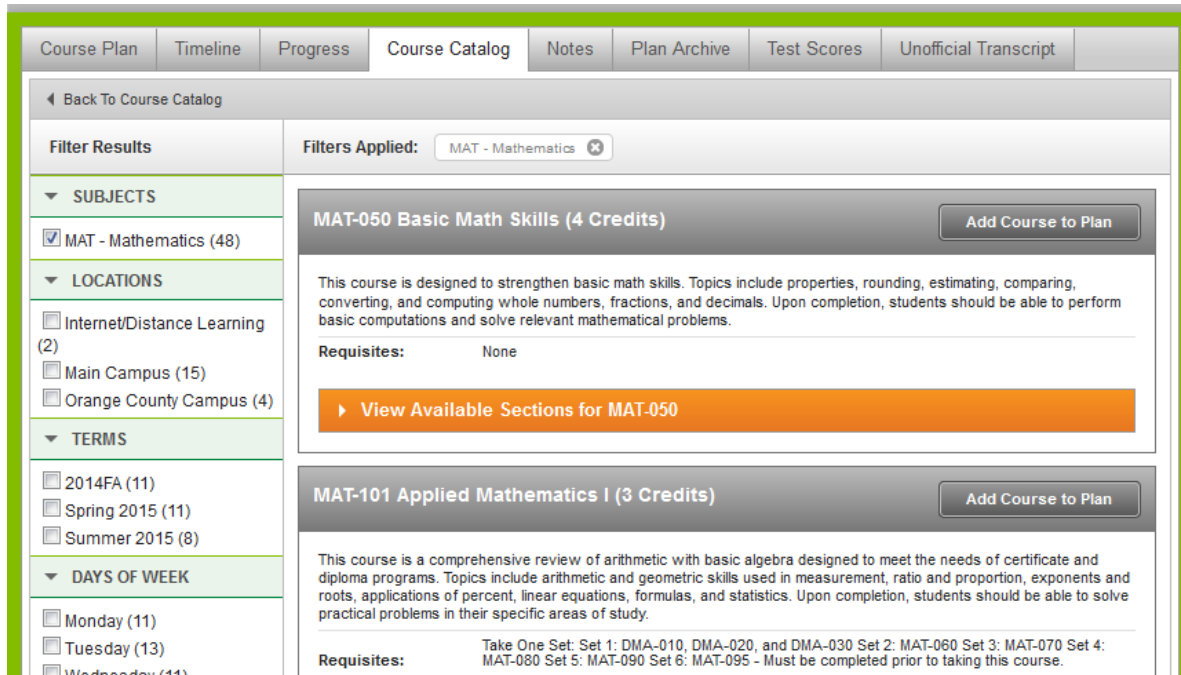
Course Plan | Timeline | Progress | Course Catalog | Notes | Plan Archive | Test Scores | Unofficial Transcript

Back To Course Catalog

Filter Results

Filters Applied: MAT - Mathematics

SUBJECTS

MAT - Mathematics (48)

LOCATIONS

Internet/Distance Learning (2)

Main Campus (15)

Orange County Campus (4)

TERMS

2014FA (11)

Spring 2015 (11)

Summer 2015 (8)

DAYS OF WEEK

Monday (11)

Tuesday (13)

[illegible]

MAT-050 Basic Math Skills (4 Credits)

Add Course to Plan

This course is designed to strengthen basic math skills. Topics include properties, rounding, estimating, comparing, converting, and computing whole numbers, fractions, and decimals. Upon completion, students should be able to perform basic computations and solve relevant mathematical problems.

Requisites: None

View Available Sections for MAT-050

MAT-101 Applied Mathematics I (3 Credits)

Add Course to Plan

This course is a comprehensive review of arithmetic with basic algebra designed to meet the needs of certificate and diploma programs. Topics include arithmetic and geometric skills used in measurement, ratio and proportion, exponents and roots, applications of percent, linear equations, formulas, and statistics. Upon completion, students should be able to solve practical problems in their specific areas of study.

Requisites: Take One Set: Set 1: DMA-010, DMA-020, and DMA-030 Set 2: MAT-060 Set 3: MAT-070 Set 4: MAT-080 Set 5: MAT-090 Set 6: MAT-095 - Must be completed prior to taking this course.